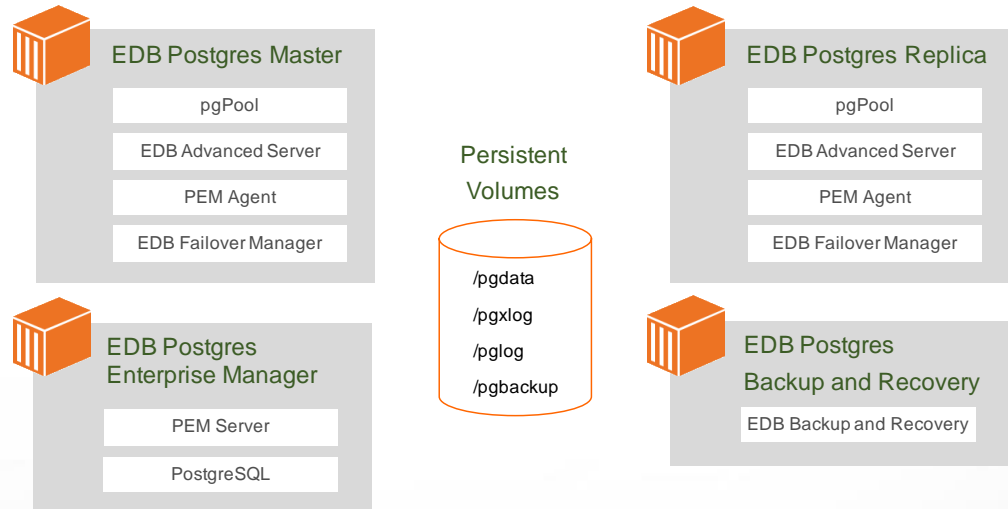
EDB Postgres Master

pgPool

EDB Advanced Server

PEM Agent

EDB Failover Manager

Persistent Volumes

/pgdata

/pgxlog

/pglog

/pgbackup

EDB Postgres Replica

pgPool

EDB Advanced Server

PEM Agent

EDB Failover Manager

EDB Postgres Enterprise Manager

PEM Server

PostgreSQL

EDB Postgres Backup and Recovery

EDB Backup and Recovery